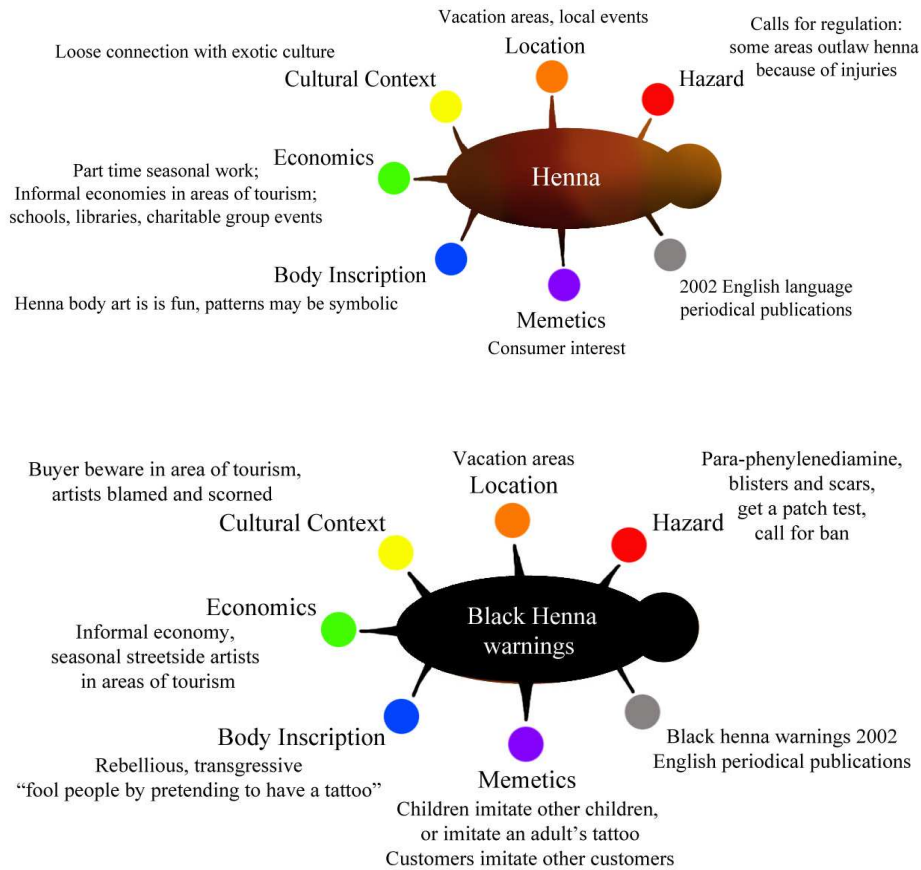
Vacation areas, local events

Calls for regulation: some areas outlaw henna because of injuries

Loose connection with exotic culture

Location

Cultural Context

Hazard

Economics

Henna

Part time seasonal work; Informal economies in areas of tourism; schools, libraries, charitable group events

Body Inscription

Henna body art is is fun, patterns may be symbolic

2002 English language periodical publications

Memetics

Consumer interest

Buyer beware in area of tourism, artists blamed and scorned

Vacation areas

Location

Para-phenylenediamine, blisters and scars, get a patch test, call for ban

Cultural Context

Hazard

Economics

Black Henna warnings

Informal economy, seasonal streetside artists in areas of tourism

Body Inscription

Black henna warnings 2002 English periodical publications

Rebellious, transgressive "fool people by pretending to have a tattoo"

Memetics

Children imitate other children, or imitate an adult's tattoo

Customers imitate other customers